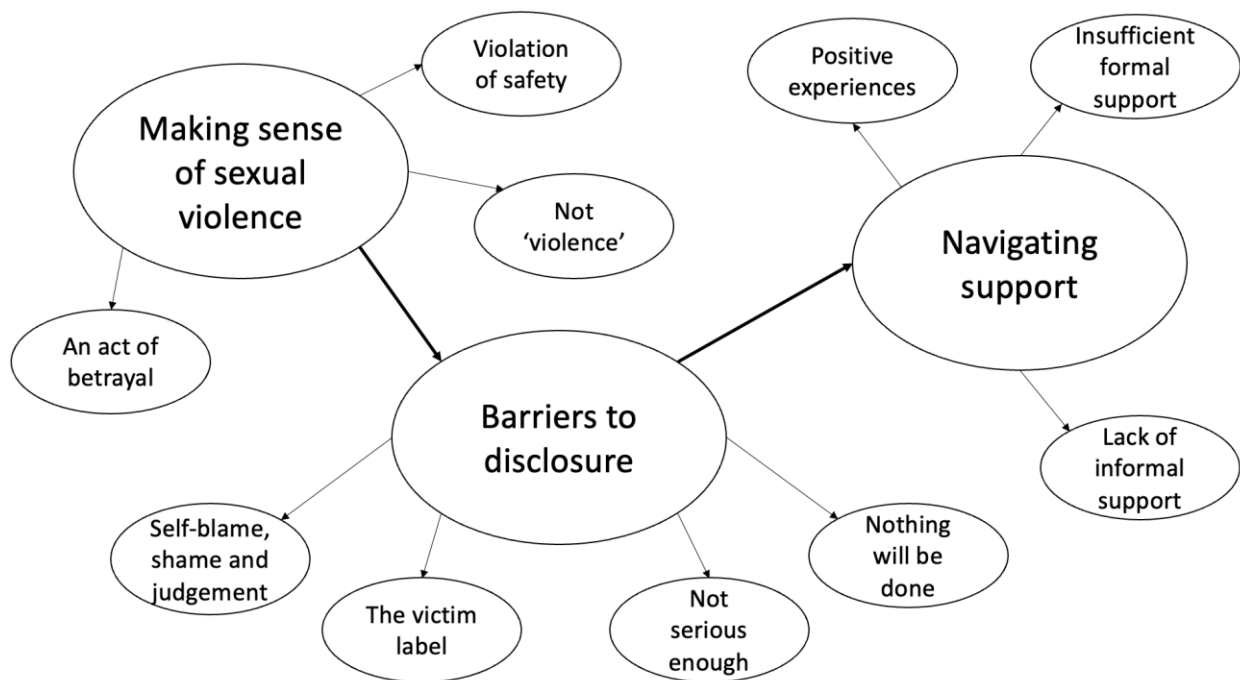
Making sense of sexual violence

Violation of safety

Not 'violence'

An act of betrayal

Positive experiences

Insufficient formal support

Navigating support

Lack of informal support

Barriers to disclosure

Self-blame, shame and judgement

The victim label

Not serious enough

Nothing will be done